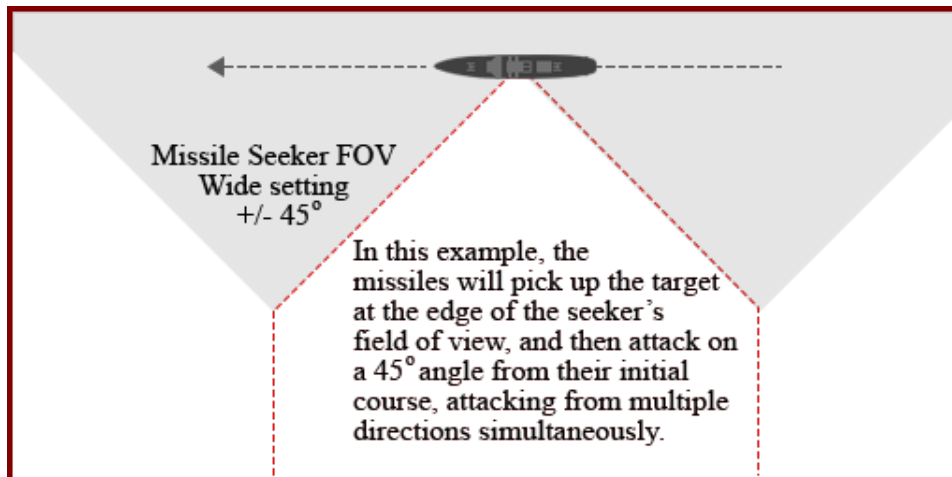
Missile Seeker FOV
Wide setting
+/- 45°

In this example, the missiles will pick up the target at the edge of the seeker's field of view, and then attack on a 45° angle from their initial course, attacking from multiple directions simultaneously.